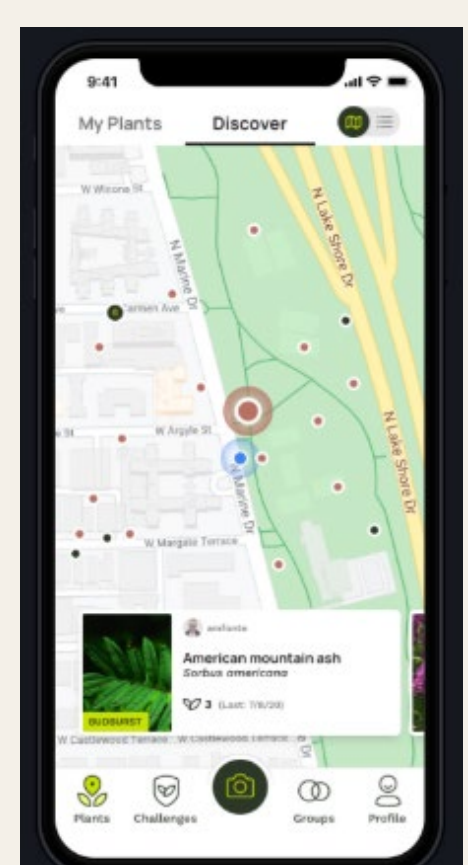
9:41

My Plants Discover

W Winona St

N Marine Dr

Carmen Ave

N Lake Shore Dr

W Argyle St

N Marine Dr

N Lake Shore Dr

W Margate Terrace

anfante

American mountain ash

Sorbus americana

BUDBURST

3 (Last: 7/8/20)

W Castlewood Terrace W Castlewood Terrace

Plants Challenges Groups Profile